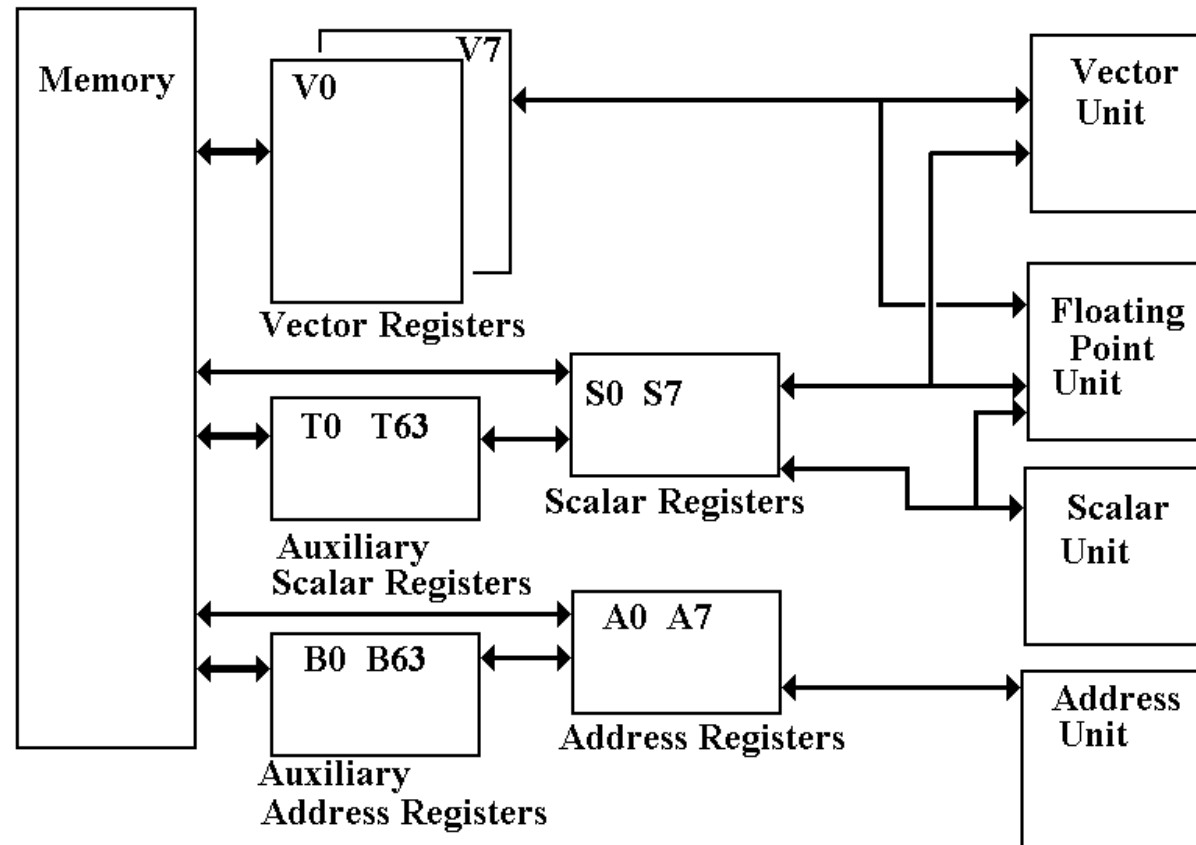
Memory

V7

V0

Vector Registers

Vector Unit

Floating Point Unit

S0 S7

Scalar Registers

T0 T63

Auxiliary Scalar Registers

Scalar Unit

A0 A7

Address Registers

B0 B63

Auxiliary Address Registers

Address Unit